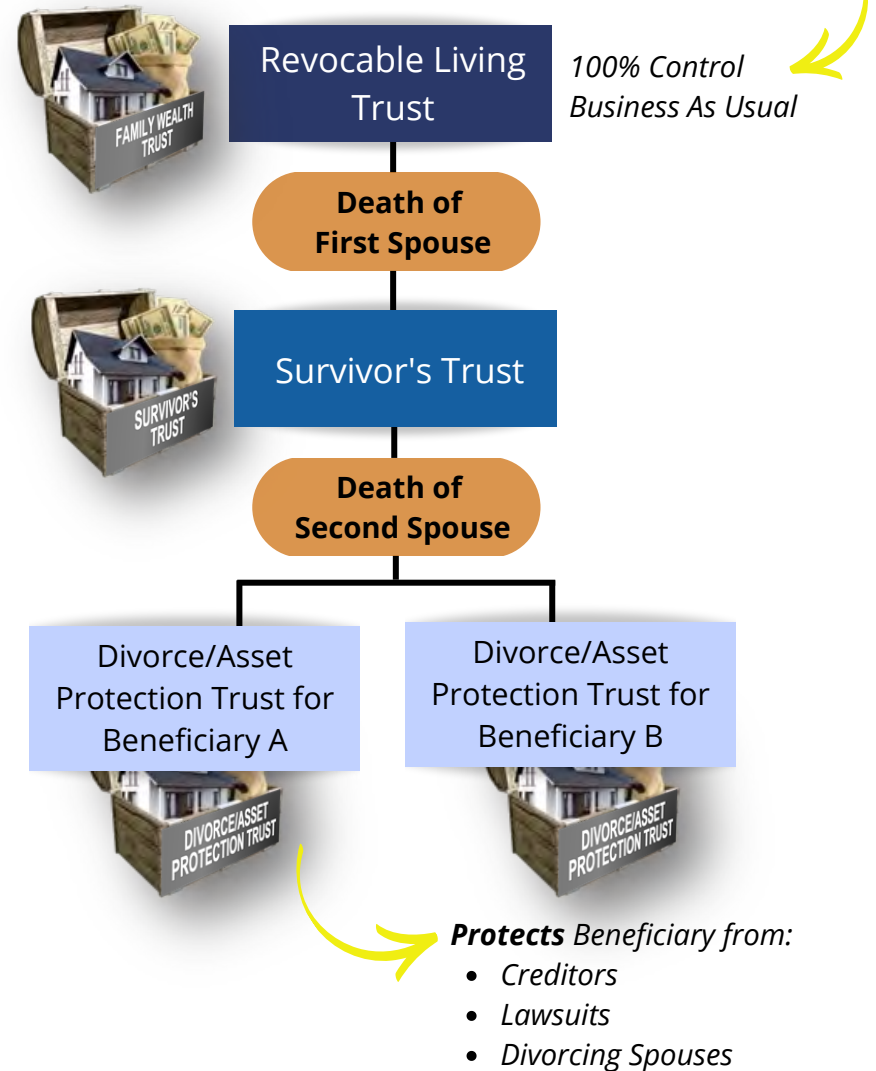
FAMILY WEALTH TRUST

Revocable Living Trust

100% Control
Business As Usual

Death of First Spouse

SURVIVOR'S TRUST

Survivor's Trust

Death of Second Spouse

Divorce/Asset Protection Trust for Beneficiary A

Divorce/Asset Protection Trust for Beneficiary B

DIVORCE/ASSET PROTECTION TRUST

DIVORCE/ASSET PROTECTION TRUST

***Protects*** *Beneficiary from:*
- *Creditors*
- *Lawsuits*
- *Divorcing Spouses*